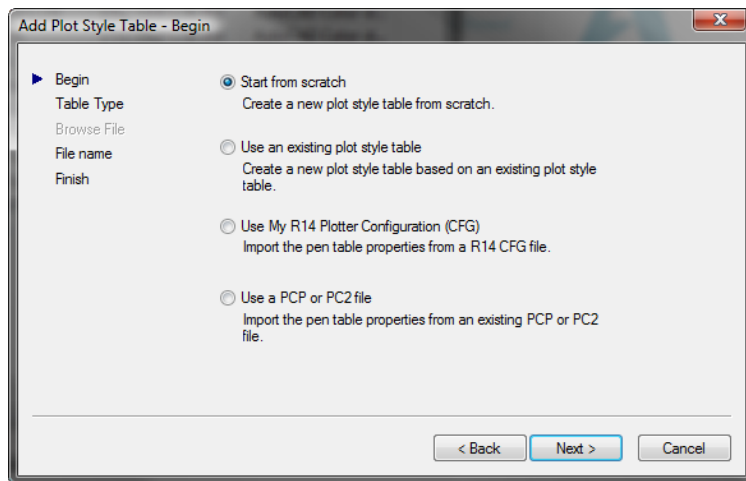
Add Plot Style Table - Begin

Begin
Table Type
Browse File
File name
Finish

Start from scratch
Create a new plot style table from scratch.

Use an existing plot style table
Create a new plot style table based on an existing plot style table.

Use My R14 Plotter Configuration (CFG)
Import the pen table properties from a R14 CFG file.

Use a PCP or PC2 file
Import the pen table properties from an existing PCP or PC2 file.

< Back
Next >
Cancel